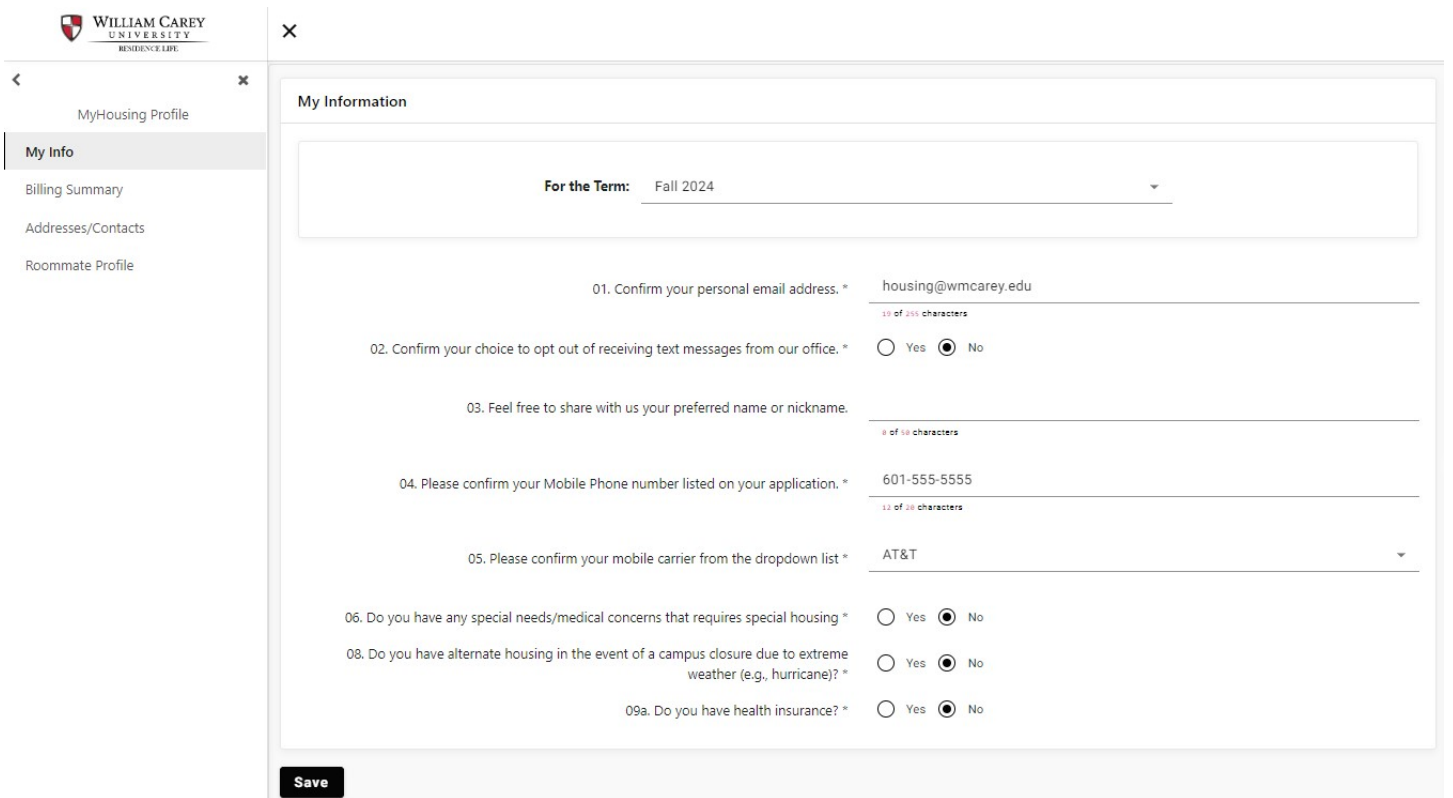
WILLIAM CAREY
UNIVERSITY
RESIDENCE LIFE

×

<
×
MyHousing Profile
My Info
Billing Summary
Addresses/Contacts
Roommate Profile

My Information

For the Term: Fall 2024

01. Confirm your personal email address. * housing@wmcarey.edu
19 of 255 characters

02. Confirm your choice to opt out of receiving text messages from our office. * Yes No

03. Feel free to share with us your preferred name or nickname.
0 of 50 characters

04. Please confirm your Mobile Phone number listed on your application. * 601-555-5555
12 of 20 characters

05. Please confirm your mobile carrier from the dropdown list * AT&T

06. Do you have any special needs/medical concerns that requires special housing * Yes No

08. Do you have alternate housing in the event of a campus closure due to extreme weather (e.g., hurricane)? * Yes No

09a. Do you have health insurance? * Yes No

Save